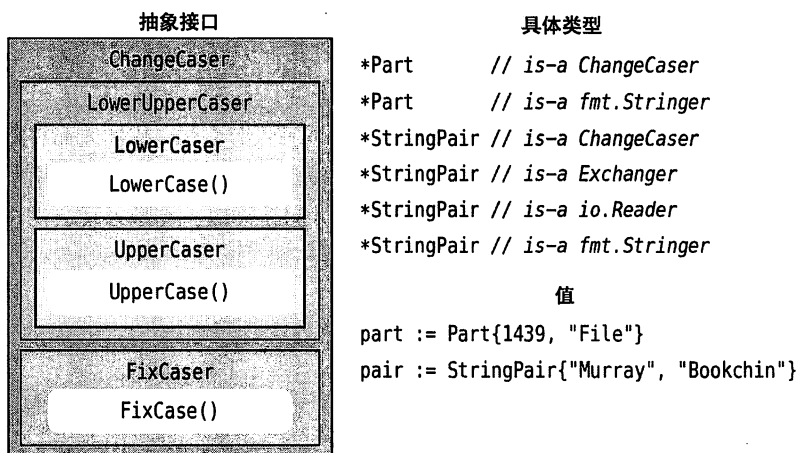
抽象接口

ChangeCaser

LowerUpperCaser

LowerCaser

LowerCase()

UpperCaser

UpperCase()

FixCaser

FixCase()

具体类型

*Part // is-a ChangeCaser
*Part // is-a fmt.Stringer
*StringPair // is-a ChangeCaser
*StringPair // is-a Exchanger
*StringPair // is-a io.Reader
*StringPair // is-a fmt.Stringer

值

part := Part{1439, "File"}
pair := StringPair{"Murray", "Bookchin"}